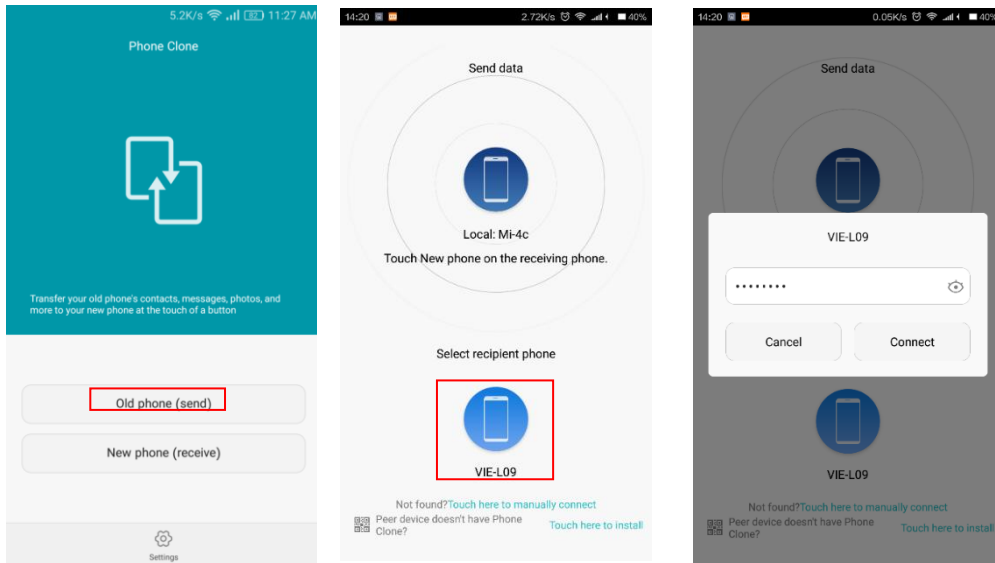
5.2K/s 32 11:27 AM

Phone Clone

Transfer your old phone's contacts, messages, photos, and more to your new phone at the touch of a button

Old phone (send)

New phone (receive)

Settings

14:20 2.72K/s 40%

Send data

Local: Mi-4c

Touch New phone on the receiving phone.

Select recipient phone

VIE-L09

Not found?Touch here to manually connect

Peer device doesn't have Phone Clone?

Touch here to install

14:20 0.05K/s 40%

Send data

VIE-L09

•••••••••

Cancel

Connect

VIE-L09

Not found?Touch here to manually connect

Peer device doesn't have Phone Clone?

Touch here to install